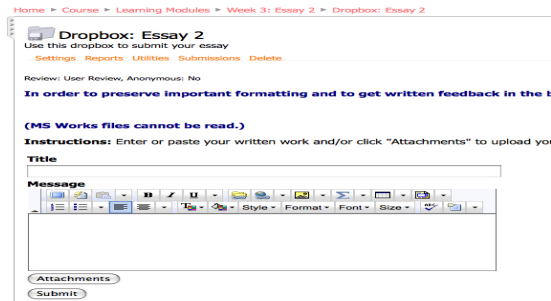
Home ▸ Course ▸ Learning Modules ▸ Week 3: Essay 2 ▸ Dropbox: Essay 2

Dropbox: Essay 2

Use this dropbox to submit your essay

Settings Reports Utilities Submissions Delete

Review: User Review, Anonymous: No

In order to preserve important formatting and to get written feedback in the b

(MS Works files cannot be read.)

Instructions: Enter or paste your written work and/or click "Attachments" to upload you

Title

Message

Style Format Font Size

Attachments

Submit